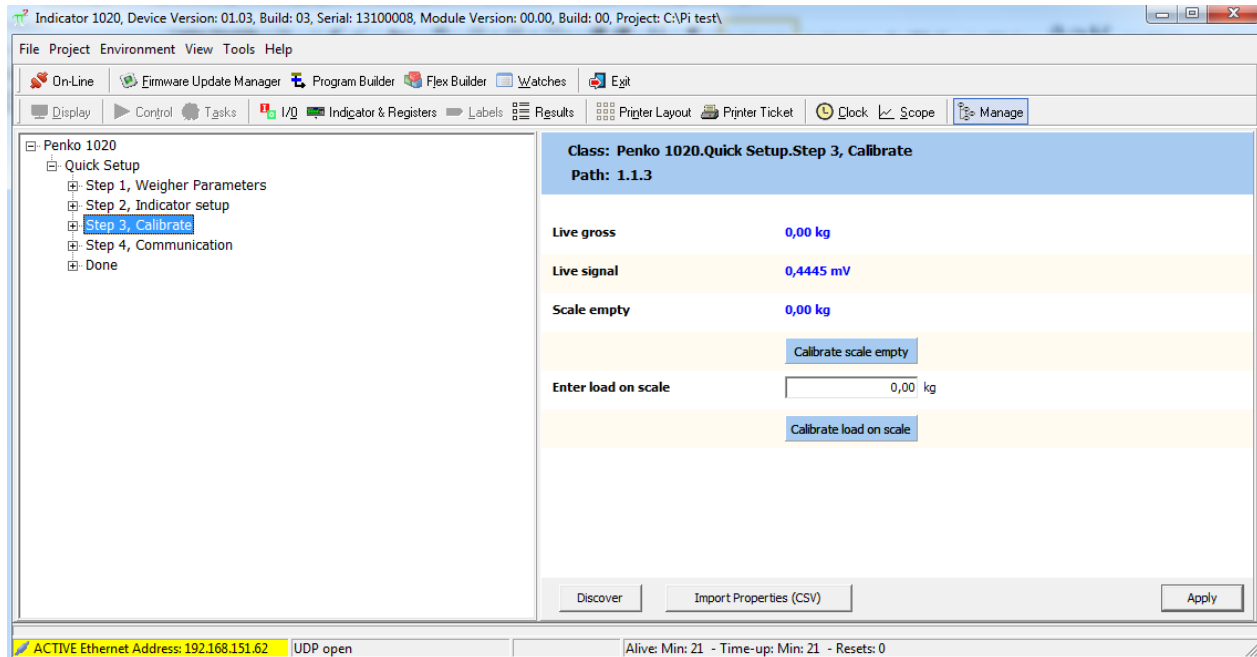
Indicator 1020, Device Version: 01.03, Build: 03, Serial: 13100008, Module Version: 00.00, Build: 00, Project: C:\Pi test\

File Project Environment View Tools Help

On-Line Firmware Update Manager Program Builder Flex Builder Watches Exit

Display Control Tasks I/0 Indicator & Registers Labels Results Printer Layout Printer Ticket Clock Scope Manage

Penko 1020
Quick Setup
Step 1, Weigher Parameters
Step 2, Indicator setup
Step 3, Calibrate
Step 4, Communication
Done

Class: Penko 1020.Quick Setup.Step 3, Calibrate
Path: 1.1.3

| | |
|---|---|
| Live gross | 0,00 kg |
| Live signal | 0,4445 mV |
| Scale empty | 0,00 kg |
| | Calibrate scale empty |
| Enter load on scale | 0,00 kg |
| | Calibrate load on scale |

Discover Import Properties (CSV) Apply

ACTIVE Ethernet Address: 192.168.151.62 UDP open Alive: Min: 21 - Time-up: Min: 21 - Resets: 0